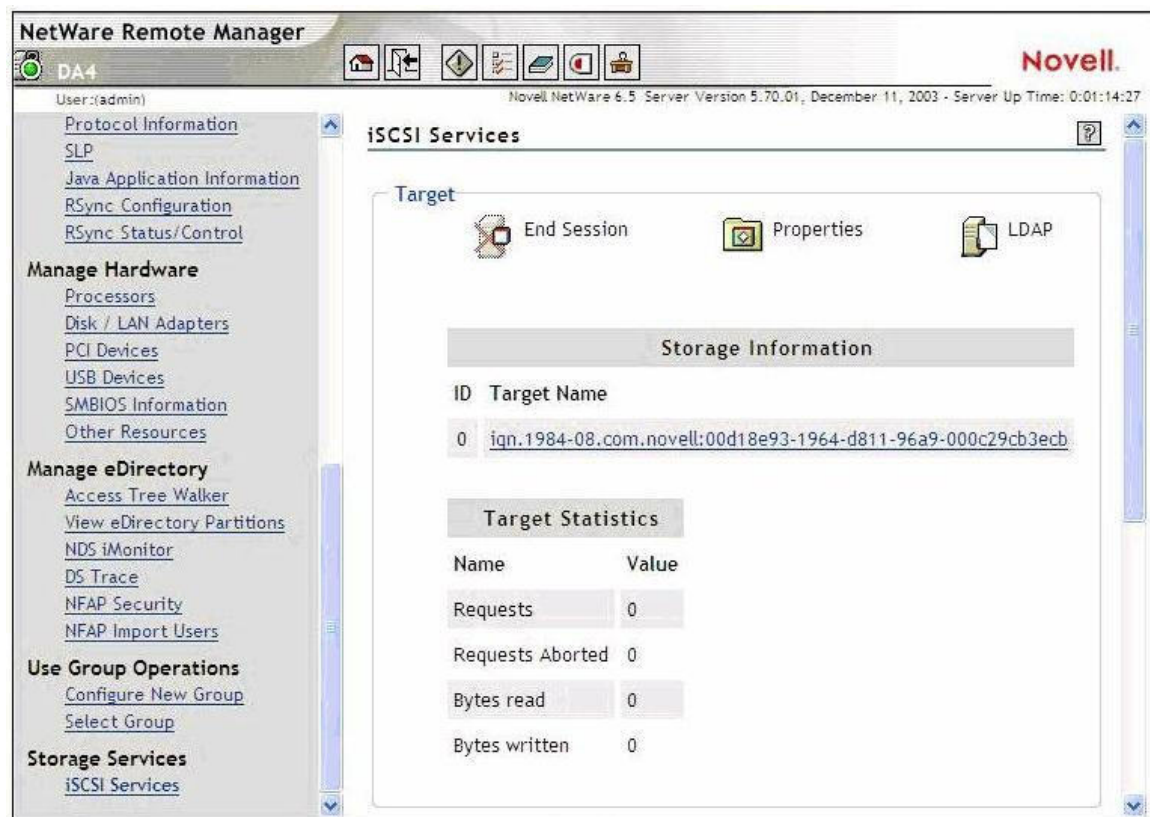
NetWare Remote Manager

DA4

User:(admin)

Novell.

Novell NetWare 6.5 Server Version 5.70.01, December 11, 2003 - Server Up Time: 0:01:14:27

Protocol Information
SLP
Java Application Information
RSync Configuration
RSync Status/Control

Manage Hardware
Processors
Disk / LAN Adapters
PCI Devices
USB Devices
SMBIOS Information
Other Resources

Manage eDirectory
Access Tree Walker
View eDirectory Partitions
NDS iMonitor
DS Trace
NFAP Security
NFAP Import Users

Use Group Operations
Configure New Group
Select Group

Storage Services
iSCSI Services

iSCSI Services

Target

End Session

Properties

LDAP

Storage Information

| ID | Target Name |
|---|---|
| 0 | iqn.1984-08.com.novell:00d18e93-1964-d811-96a9-000c29cb3ecb |

Target Statistics

| Name | Value |
|---|---|
| Requests | 0 |
| Requests Aborted | 0 |
| Bytes read | 0 |
| Bytes written | 0 |